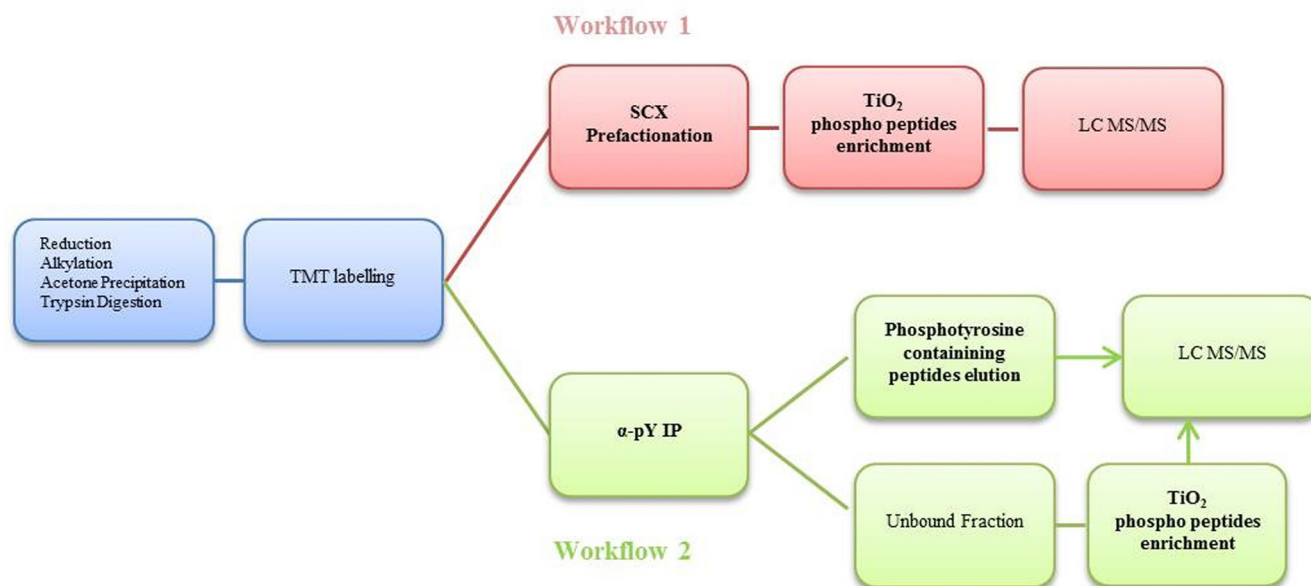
Workflow 1

Reduction
Alkylation
Acetone Precipitation
Trypsin Digestion

TMT labelling

SCX Prefactionation

$TiO_2$ phospho peptides enrichment

LC MS/MS

α-pY IP

Phosphotyrosine containining peptides elution

LC MS/MS

Unbound Fraction

$TiO_2$ phospho peptides enrichment

Workflow 2